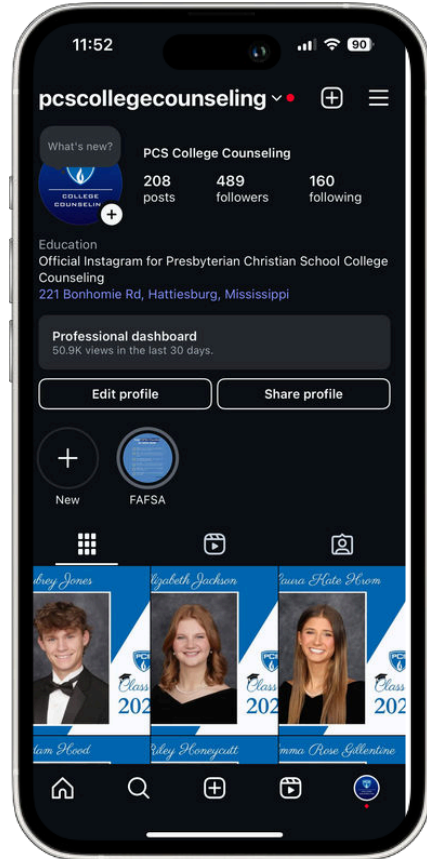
11:52

90

pcscollegecounseling

What's new?

COLLEGE COUNSELIN

PCS College Counseling

208 posts

489 followers

160 following

Education

Official Instagram for Presbyterian Christian School College Counseling

221 Bonhomie Rd, Hattiesburg, Mississippi

Professional dashboard

50.9K views in the last 30 days.

Edit profile

Share profile

New

FAFSA

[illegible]brey Jones

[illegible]lizabeth Jackson

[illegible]aura Kate Hrom

PCS

Class

202

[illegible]lam Hood

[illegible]dley Honeycutt

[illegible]mma Rose Gillentine